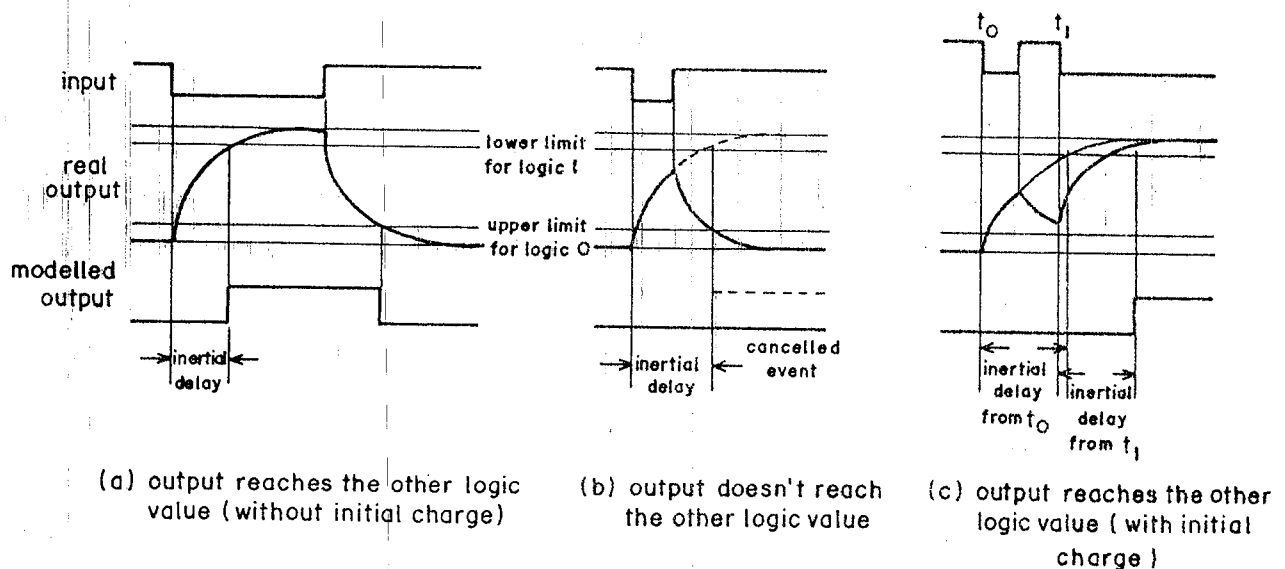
input

real output

modelled output

inertial delay

(a) output reaches the other logic value (without initial charge)

lower limit for logic 1

upper limit for logic 0

inertial delay

cancelled event

(b) output doesn't reach the other logic value

$t_0$

$t_1$

inertial delay from $t_0$

inertial delay from $t_1$

(c) output reaches the other logic value ( with initial charge )